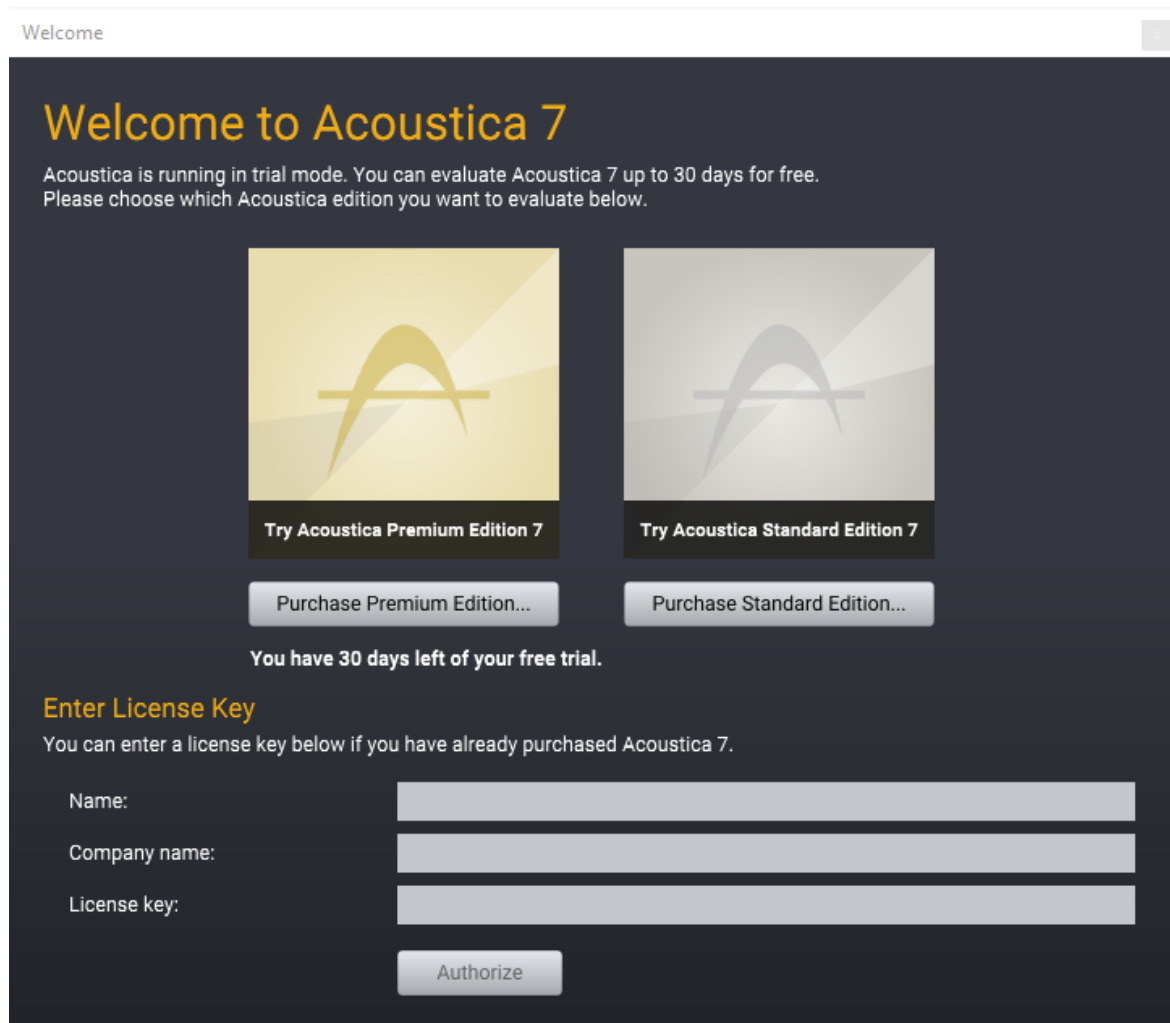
Welcome

Welcome to Acoustica 7

Acoustica is running in trial mode. You can evaluate Acoustica 7 up to 30 days for free.
Please choose which Acoustica edition you want to evaluate below.

Try Acoustica Premium Edition 7

Try Acoustica Standard Edition 7

Purchase Premium Edition...

Purchase Standard Edition...

You have 30 days left of your free trial.

Enter License Key

You can enter a license key below if you have already purchased Acoustica 7.

Name:

Company name:

License key:

Authorize